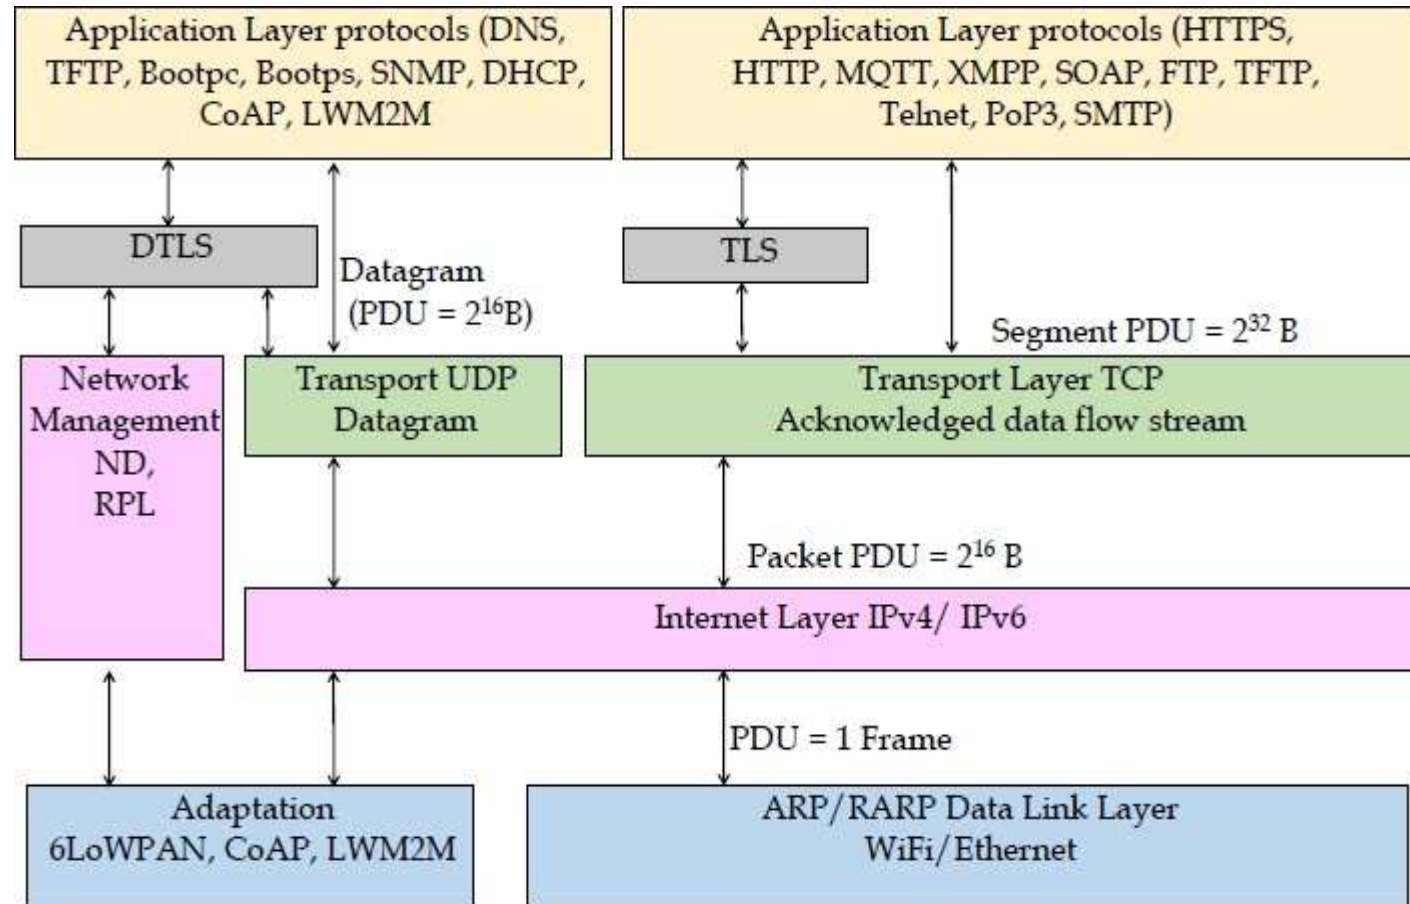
Application Layer protocols (DNS, TFTP, Bootpc, Bootps, SNMP, DHCP, CoAP, LWM2M

Application Layer protocols (HTTPS, HTTP, MQTT, XMPP, SOAP, FTP, TFTP, Telnet, PoP3, SMTP)

DTLS

Datagram (PDU = $2^{16}$B)

TLS

Segment PDU = $2^{32}$ B

Network Management ND, RPL

Transport UDP Datagram

Transport Layer TCP Acknowledged data flow stream

Packet PDU = $2^{16}$ B

Internet Layer IPv4/ IPv6

PDU = 1 Frame

Adaptation 6LoWPAN, CoAP, LWM2M

ARP/RARP Data Link Layer WiFi/Ethernet